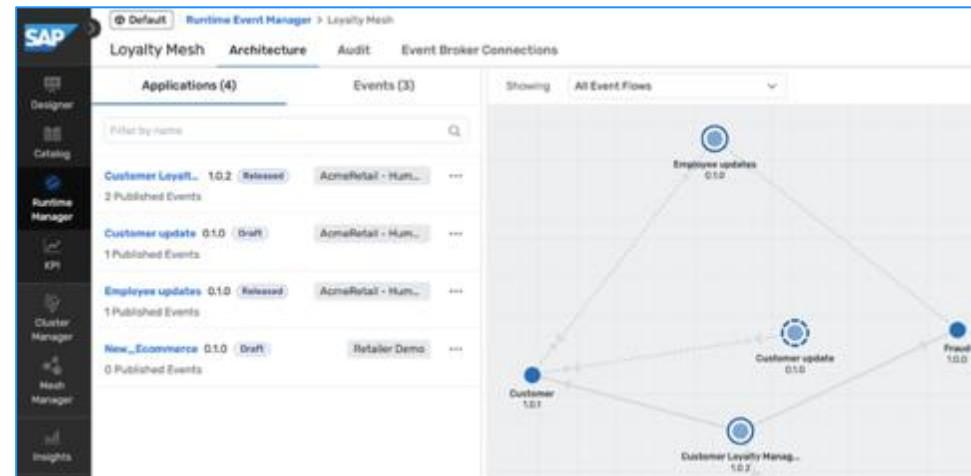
SAP

Designer
Catalog
Runtime Manager
KPI
Cluster Manager
Mesh Manager
Insights

Default | Runtime Event Manager > Loyalty Mesh

Loyalty Mesh | Architecture | Audit | Event Broker Connections

Applications (4) | Events (3)

Filter by name

Customer Loyalt... 1.0.2 Released | AcmeRetail - Hum... | ···
2 Published Events

Customer update 0.1.0 Draft | AcmeRetail - Hum... | ···
1 Published Events

Employee updates 0.1.0 Released | AcmeRetail - Hum... | ···
1 Published Events

New_Ecommerce 0.1.0 Draft | Retailer Demo | ···
0 Published Events

Showing | All Event Flows

Employee updates
0.1.0

Customer update
0.1.0

Fraud
1.0.0

Customer
1.0.1

Customer Loyalty Manag...
1.0.2